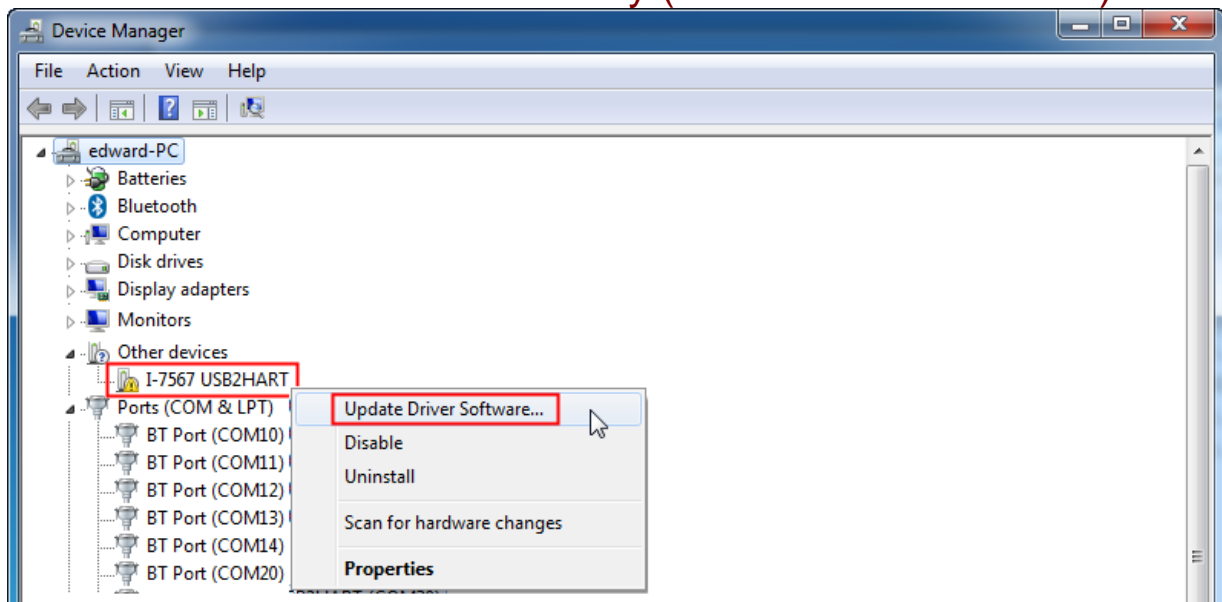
Device Manager

File Action View Help

edward-PC
Batteries
Bluetooth
Computer
Disk drives
Display adapters
Monitors
Other devices
I-7567 USB2HART
Ports (COM & LPT)
BT Port (COM10)
BT Port (COM11)
BT Port (COM12)
BT Port (COM13)
BT Port (COM14)
BT Port (COM20)

Update Driver Software...
Disable
Uninstall
Scan for hardware changes
Properties